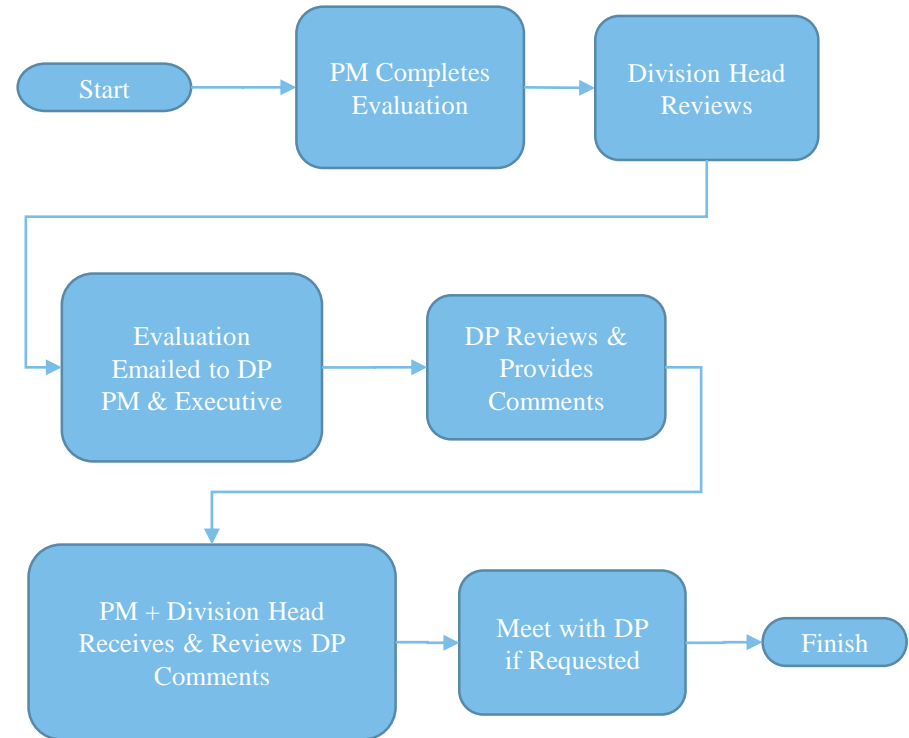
Start

PM Completes Evaluation

Division Head Reviews

Evaluation Emailed to DP PM & Executive

DP Reviews & Provides Comments

PM + Division Head Receives & Reviews DP Comments

Meet with DP if Requested

Finish